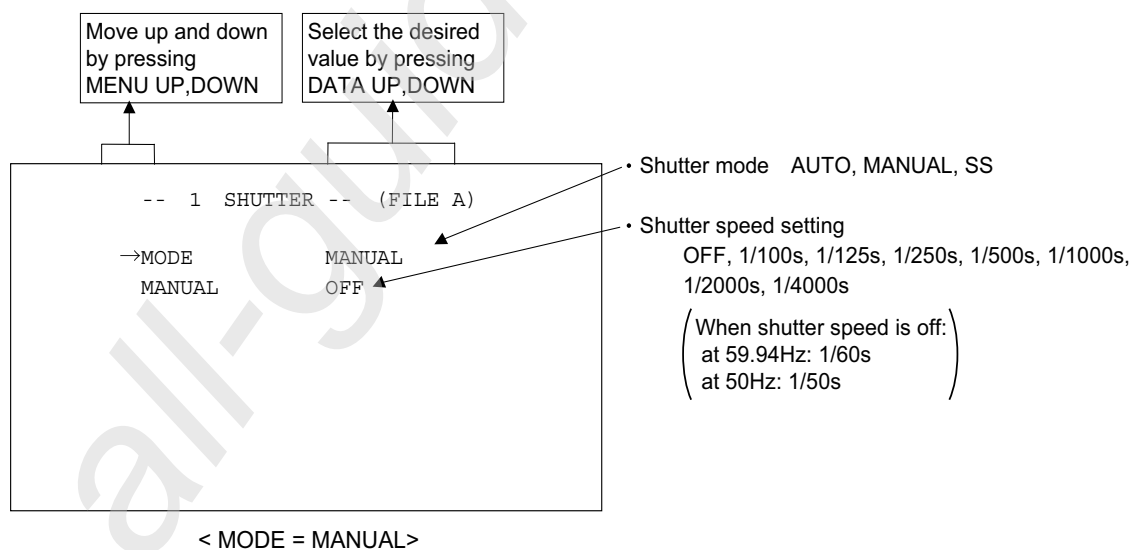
Move up and down by pressing MENU UP,DOWN

Select the desired value by pressing DATA UP,DOWN

-- 1 SHUTTER -- (FILE A)

→MODE MANUAL
MANUAL OFF

• Shutter mode AUTO, MANUAL, SS

• Shutter speed setting
OFF, 1/100s, 1/125s, 1/250s, 1/500s, 1/1000s, 1/2000s, 1/4000s

(When shutter speed is off:
at 59.94Hz: 1/60s
at 50Hz: 1/50s)

< MODE = MANUAL>

all-guid